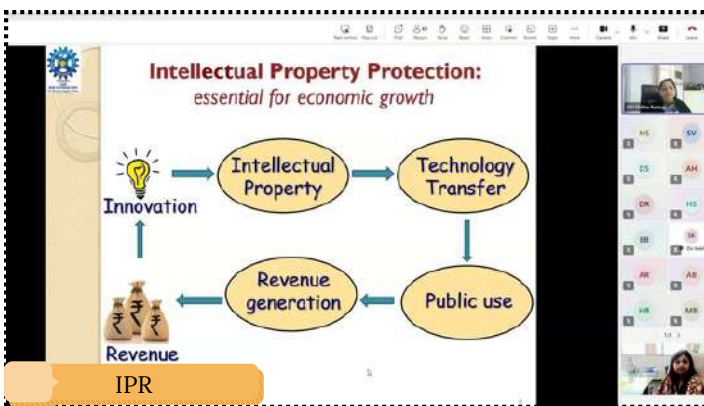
Intellectual Property Protection:
essential for economic growth

Innovation

Intellectual Property

Technology Transfer

Public use

Revenue generation

Revenue

IPR

NS
SV
DS
AH
DK
HS
BB
SK
AR
AB
HR
MB
1/4